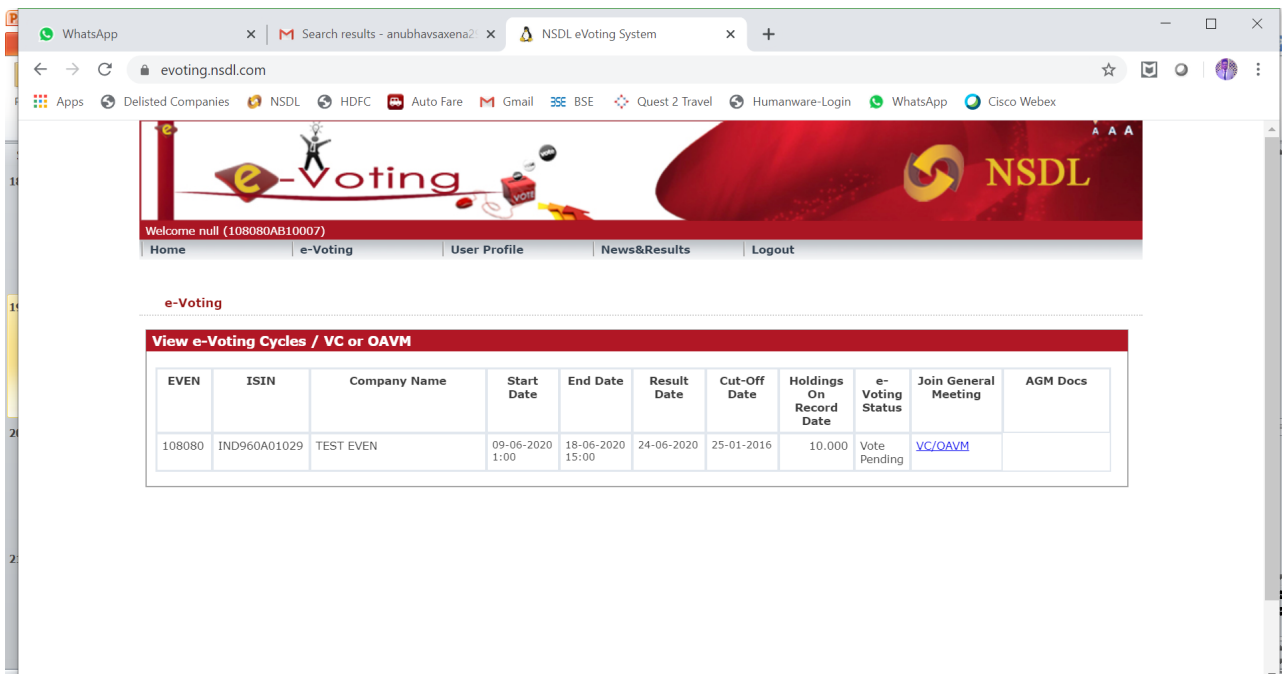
WhatsApp ×
Search results - anubhavsaxena2 ×
NSDL eVoting System ×
+

evoting.nsdl.com

Apps Delisted Companies NSDL HDFC Auto Fare Gmail BSE Quest 2 Travel Humanware-Login WhatsApp Cisco Webex

A A A

e-Voting

NSDL

Welcome null (108080AB10007)

Home | e-Voting | User Profile | News&Results | Logout

e-Voting

View e-Voting Cycles / VC or OAVM

| EVEN | ISIN | Company Name | Start Date | End Date | Result Date | Cut-Off Date | Holdings On Record Date | e-Voting Status | Join General Meeting | AGM Docs |
|---|---|---|---|---|---|---|---|---|---|---|
| 108080 | IND960A01029 | TEST EVEN | 09-06-2020 1:00 | 18-06-2020 15:00 | 24-06-2020 | 25-01-2016 | 10.000 | Vote Pending | VC/OAVM | |